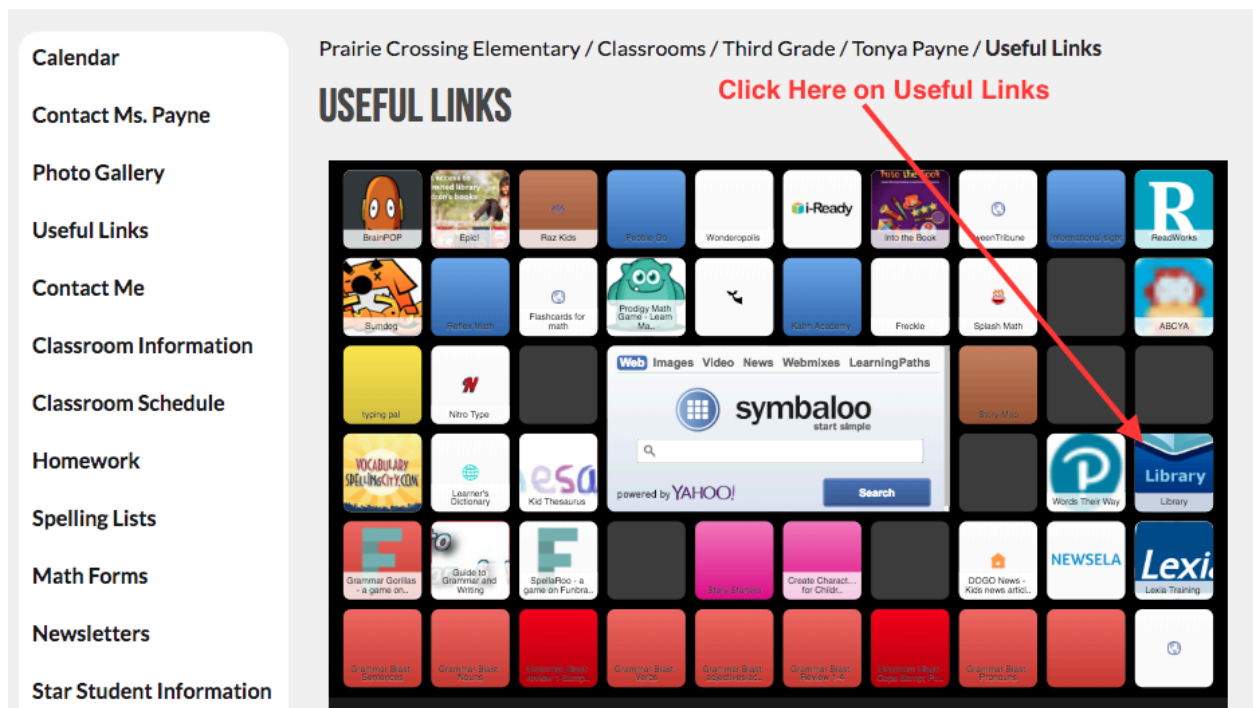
Calendar

Contact Ms. Payne

Photo Gallery

Useful Links

Contact Me

Classroom Information

Classroom Schedule

Homework

Spelling Lists

Math Forms

Newsletters

Star Student Information

Prairie Crossing Elementary / Classrooms / Third Grade / Tonya Payne / Useful Links

USEFUL LINKS

Click Here on Useful Links

BrainPOP

Epic!

Raz Kids

Freckle Go

Wonderopolis

i-Ready

Into the Book

TweenTribune

Informational sight

R

ReadWorks

Sumdog

Reflex Math

Flashcards for math

Prodigy Math Game - Learn Ma...

Kahn Academy

Freckle

Splash Math

ABCYA

typing pal

Nitro Type

Web Images Video News Webmixes LearningPaths

symbaloo

start simple

powered by YAHOO!

Search

Story Map

VOCABULARY SPELLINGCITY.COM

Learner's Dictionary

Kid Thesaurus

Words Their Way

Library

Library

Grammar Gorillas - a game on...

Guide to Grammar and Writing

SpellaRoo - a game on Funbra...

Story Starters

Create Charact... for Childr...

DOGO News - Kids news articl...

NEWSELA

Lexia

Lexia Training

Grammar Blast Sentences

Grammar Blast Nouns

Grammar Blast review 1 Samp...

Grammar Blast Verbs

Grammar Blast adjectives&ad...

Grammar Blast Review 1-4

Grammar Blast Caps Samp. Pu...

Grammar Blast Pronouns